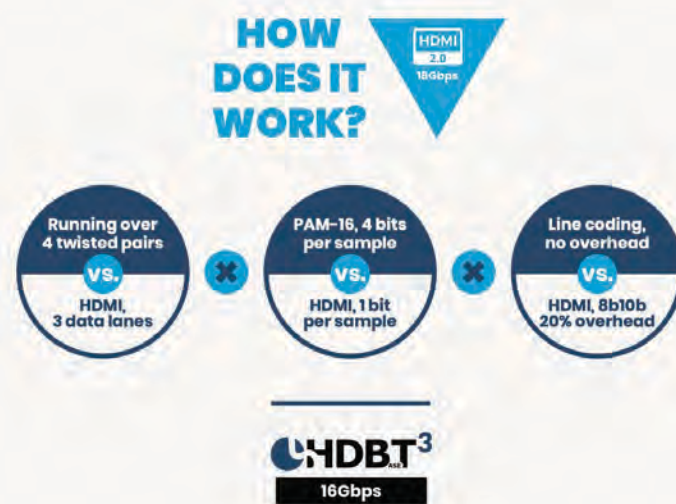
HOW DOES IT WORK?

HDMI 2.0 18Gbps

Running over 4 twisted pairs

VS.

HDMI, 3 data lanes

PAM-16, 4 bits per sample

VS.

HDMI, 1 bit per sample

Line coding, no overhead

VS.

HDMI, 8b10b 20% overhead

HDBT$^3$

16Gbps